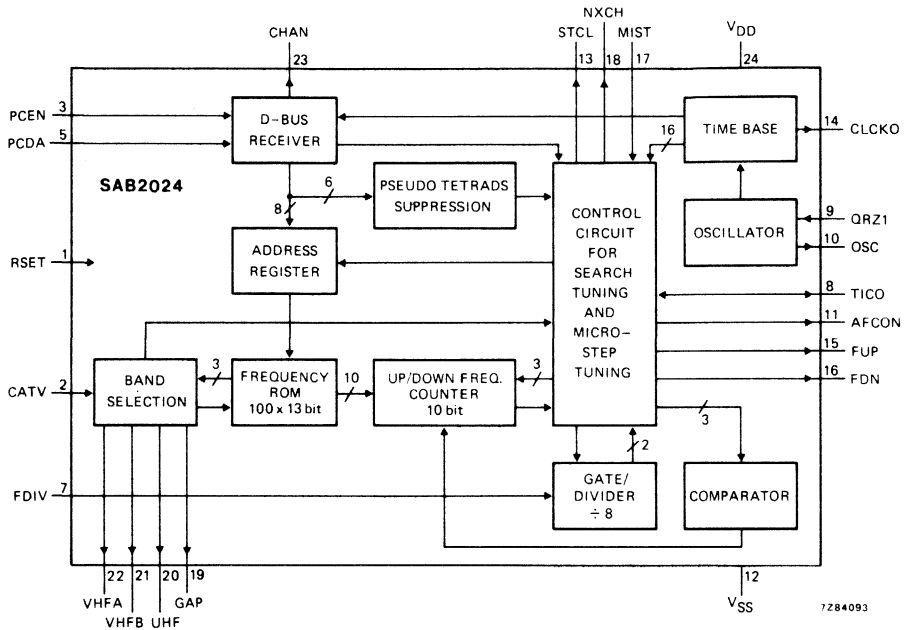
CHAN
23
NXCH
STCL MIST
13 18 17
$V_{DD}$
24

PCEN 3
PCDA 5
D-BUS RECEIVER
TIME BASE
16
14 CLCKO

SAB2024
6
8
PSEUDO TETRADS SUPPRESSION
CONTROL CIRCUIT FOR SEARCH TUNING AND MICRO-STEP TUNING
OSCILLATOR
9 QRZ1
10 OSC

RSET 1
ADDRESS REGISTER
8 TICO
11 AFCON
15 FUP
16 FDN

CATV 2
BAND SELECTION
3
FREQUENCY ROM 100 x 13 bit
10
UP/DOWN FREQ. COUNTER 10 bit
3
3
2

FDIV 7
GATE/ DIVIDER ÷ 8
COMPARATOR

22 21 20 19
VHFA VHFB UHF GAP
12
$V_{SS}$
7Z84093